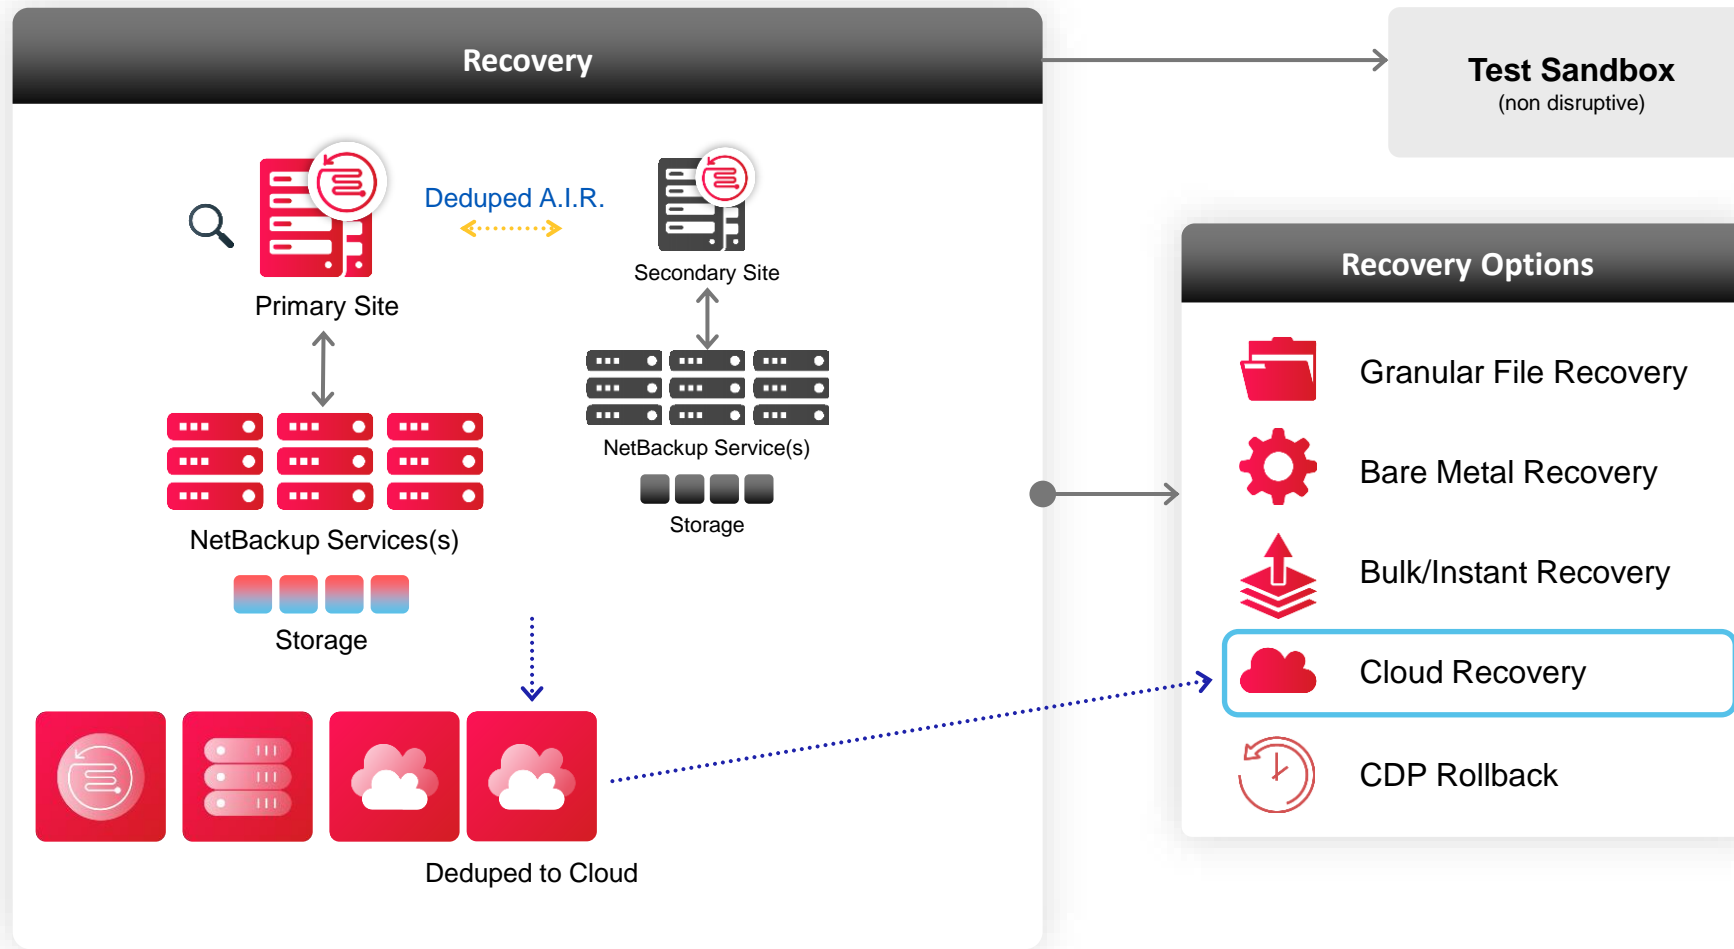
Recovery

Test Sandbox
(non disruptive)

Deduped A.I.R.

Primary Site

Secondary Site

NetBackup Service(s)

Storage

NetBackup Services(s)

Storage

Deduped to Cloud

Recovery Options

Granular File Recovery

Bare Metal Recovery

Bulk/Instant Recovery

Cloud Recovery

CDP Rollback